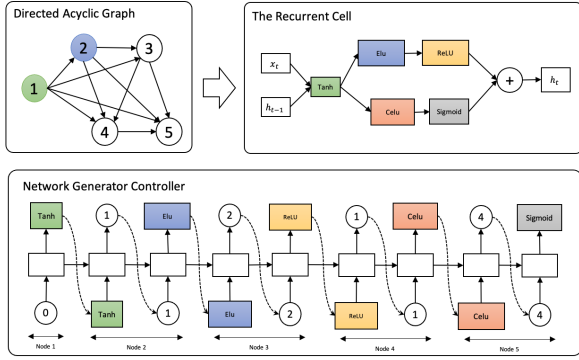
Directed Acyclic Graph

1

2

3

4

5

The Recurrent Cell

$x_t$

$h_{t-1}$

Tanh

Elu

ReLU

Celu

Sigmoid

+

$h_t$

Network Generator Controller

Tanh

1

Elu

2

ReLU

1

Celu

4

Sigmoid

0

Tanh

1

Elu

2

ReLU

1

Celu

4

Node 1

Node 2

Node 3

Node 4

Node 5